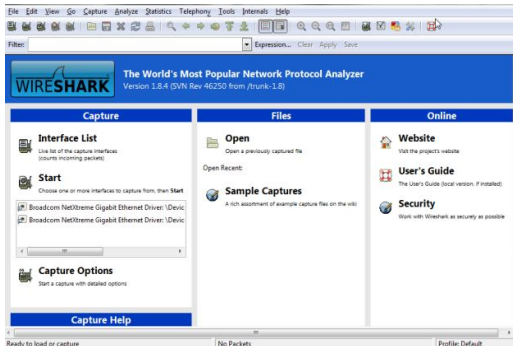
File Edit View Go Capture Analyze Statistics Telephony Tools Internals Help

Filter: Expression... Clear Apply Save

WIRESHARK The World's Most Popular Network Protocol Analyzer
Version 1.8.4 (SVN Rev 46250 from /trunk-1.8)

Capture

Interface List
Live list of the capture interfaces (counts incoming packets)

Start
Choose one or more interfaces to capture from, then Start

Broadcom NetXtreme Gigabit Ethernet Driver: \Devic
Broadcom NetXtreme Gigabit Ethernet Driver: \Devic

Capture Options
Start a capture with detailed options

Capture Help

Files

Open
Open a previously captured file

Open Recent:

Sample Captures
A rich assortment of example capture files on the wiki

Online

Website
Visit the project's website

User's Guide
The User's Guide (local version, if installed)

Security
Work with Wireshark as securely as possible

Ready to load or capture | No Packets | Profile: Default